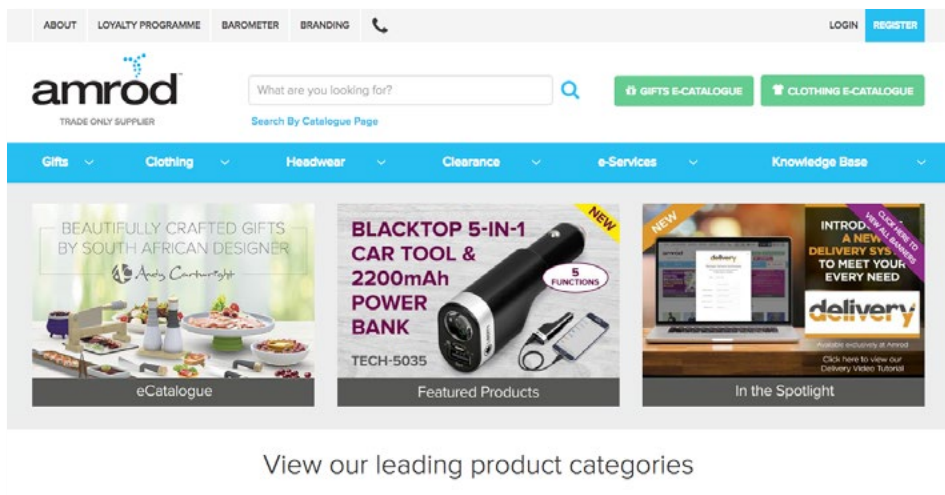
ABOUT LOYALTY PROGRAMME BAROMETER BRANDING

LOGIN REGISTER

amrod
TRADE ONLY SUPPLIER

What are you looking for?

Search By Catalogue Page

GIFTS E-CATALOGUE CLOTHING E-CATALOGUE

Gifts Clothing Headwear Clearance e-Services Knowledge Base

BEAUTIFULLY CRAFTED GIFTS BY SOUTH AFRICAN DESIGNER
Andy Cartwright

eCatalogue

NEW
BLACKTOP 5-IN-1 CAR TOOL & 2200mAh POWER BANK
5 FUNCTIONS
TECH-5035

Featured Products

NEW
CLICK HERE TO VIEW ALL BANNERS
INTRODUCING A NEW DELIVERY SYSTEM TO MEET YOUR EVERY NEED
delivery
Available exclusively at Amrod
Click here to view our Delivery Video Tutorial

In the Spotlight

View our leading product categories